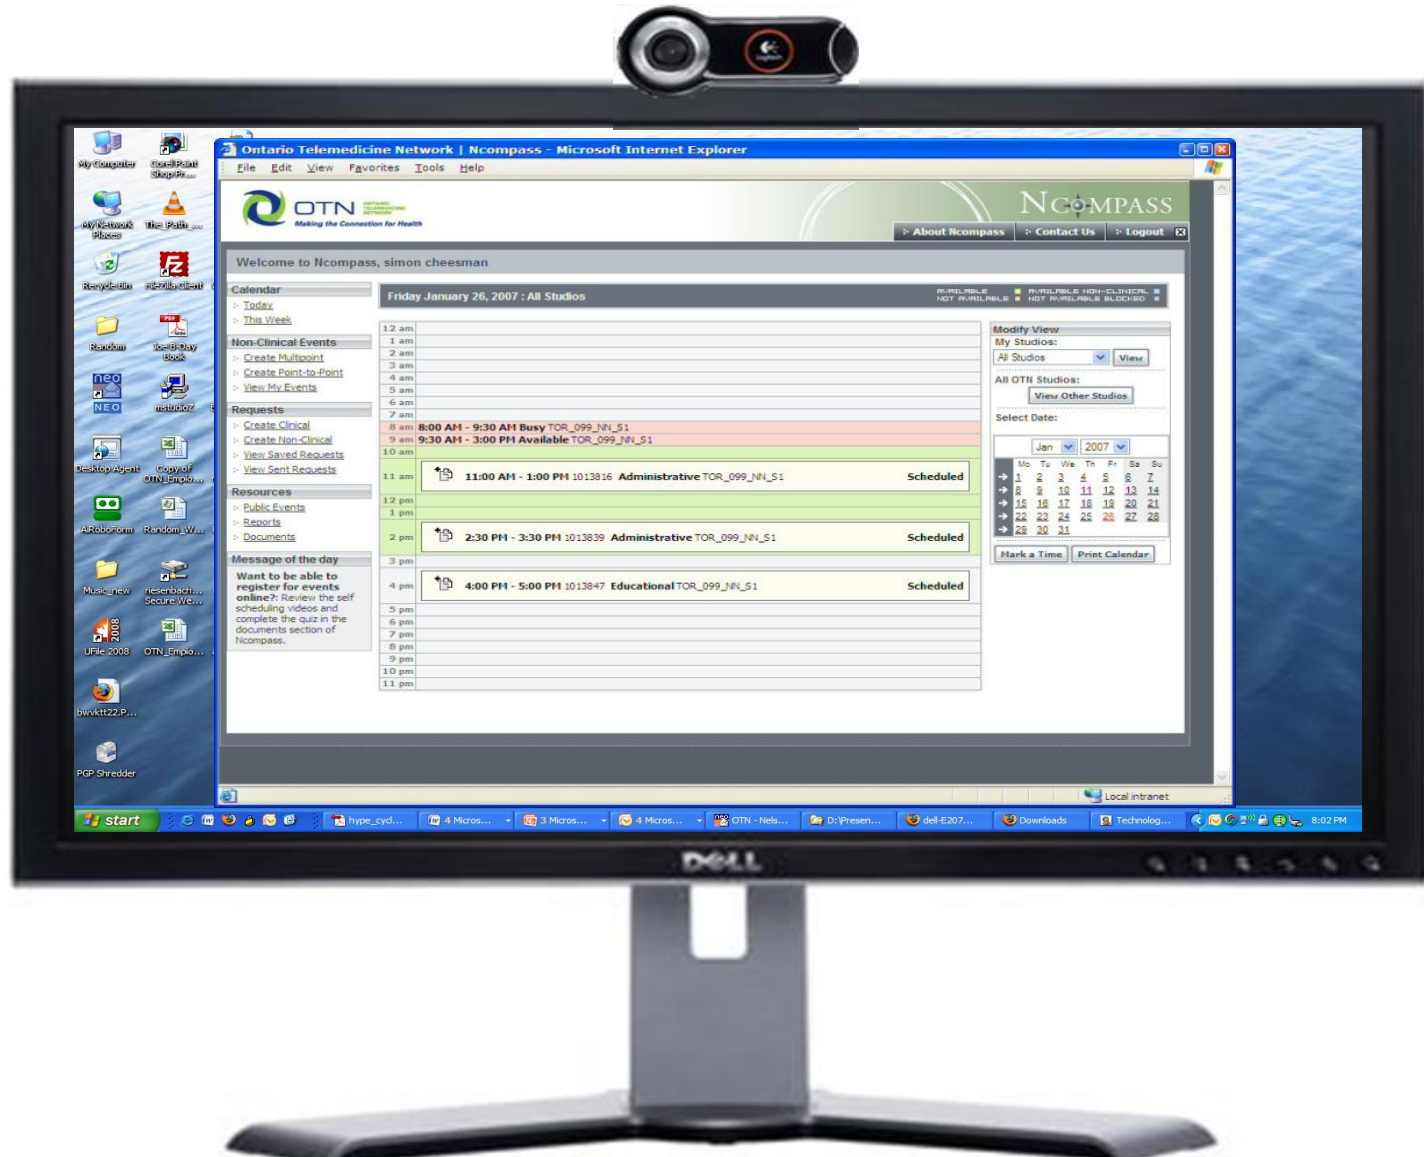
Ontario Telemedicine Network | Ncompass - Microsoft Internet Explorer

File Edit View Favorites Tools Help

OTN ONTARIO TELEMEDICINE NETWORK
Making the Connection for Health

NCOMPASS

About Ncompass | Contact Us | Logout

Welcome to Ncompass, simon cheesman

Calendar
Today
This Week

Non-Clinical Events
Create Multipoint
Create Point-to-Point
View My Events

Requests
Create Clinical
Create Non-Clinical
View Saved Requests
View Sent Requests

Resources
Public Events
Reports
Documents

Message of the day
Want to be able to register for events online?: Review the self scheduling videos and complete the quiz in the documents section of Ncompass.

Friday January 26, 2007 : All Studios

AVAILABLE AVAILABLE NON-CLINICAL NOT AVAILABLE NOT AVAILABLE BLOCKED

12 am
1 am
2 am
3 am
4 am
5 am
6 am
7 am
8 am 8:00 AM - 9:30 AM Busy TOR_099_NN_S1
9 am 9:30 AM - 3:00 PM Available TOR_099_NN_S1
10 am
11 am 11:00 AM - 1:00 PM 1013816 Administrative TOR_099_NN_S1 Scheduled
12 pm
1 pm
2 pm 2:30 PM - 3:30 PM 1013839 Administrative TOR_099_NN_S1 Scheduled
3 pm
4 pm 4:00 PM - 5:00 PM 1013847 Educational TOR_099_NN_S1 Scheduled
5 pm
6 pm
7 pm
8 pm
9 pm
10 pm
11 pm

Modify View
My Studios:
All Studios View
All OTN Studios:
View Other Studios
Select Date:
Jan 2007

| | Mo | Tu | We | Th | Fr | Sa | Su |
|---|---|---|---|---|---|---|---|
| → | 1 | 2 | 3 | 4 | 5 | 6 | 7 |
| → | 8 | 9 | 10 | 11 | 12 | 13 | 14 |
| → | 15 | 16 | 17 | 18 | 19 | 20 | 21 |
| → | 22 | 23 | 24 | 25 | 26 | 27 | 28 |
| → | 28 | 30 | 31 | | | | |

Mark a Time Print Calendar

Local intranet

My Computer
Corel Paint Shop Pr...
My Network Places
The_Path_...
Recycle Bin
FileZilla client
Random
Toe-8-Day Book
NEO
nstudio2
Desktop Agent
Copy of OTN_Emplo...
AIRoboForm
Random_W...
Music_new
riesenbach... Secure We...
UFile 2008
OTN_Emplo...
bwvktt22.P...
PGP Shredder

start
hype_cycl...
4 Micros...
3 Micros...
4 Micros...
OTN - Nels...
D:\Presen...
dell-E207...
Downloads
Technolog...
8:02 PM

DELL